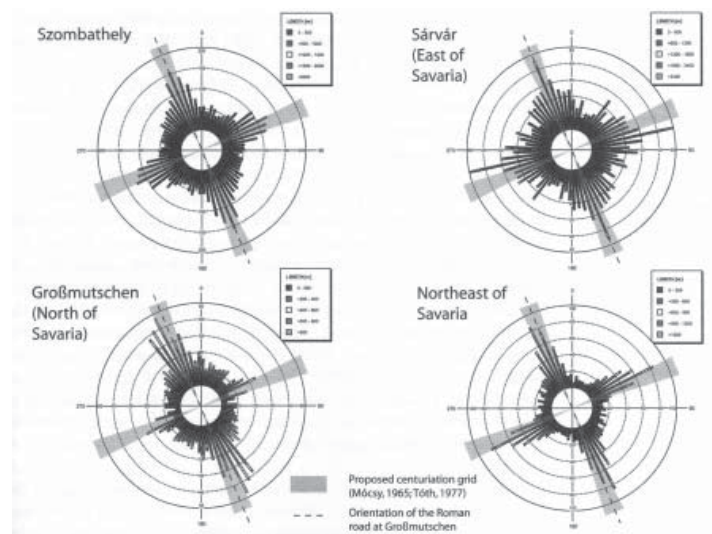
Szombathely

LENGTH [m]

Sárvár (East of Savaria)

LENGTH [m]

Großmutschen (North of Savaria)

LENGTH [m]

Northeast of Savaria

LENGTH [m]

Proposed centuriation grid (Mócsy, 1965; Tóth, 1977)

Orientation of the Roman road at Großmutschen